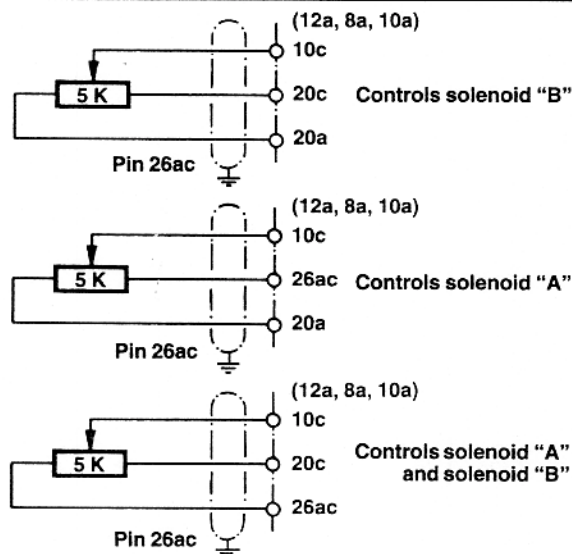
(12a, 8a, 10a)
10c
5 K
20c
Controls solenoid “B”
20a
Pin 26ac

(12a, 8a, 10a)
10c
5 K
26ac
Controls solenoid “A”
20a
Pin 26ac

(12a, 8a, 10a)
10c
5 K
20c
Controls solenoid “A” and solenoid “B”
26ac
Pin 26ac